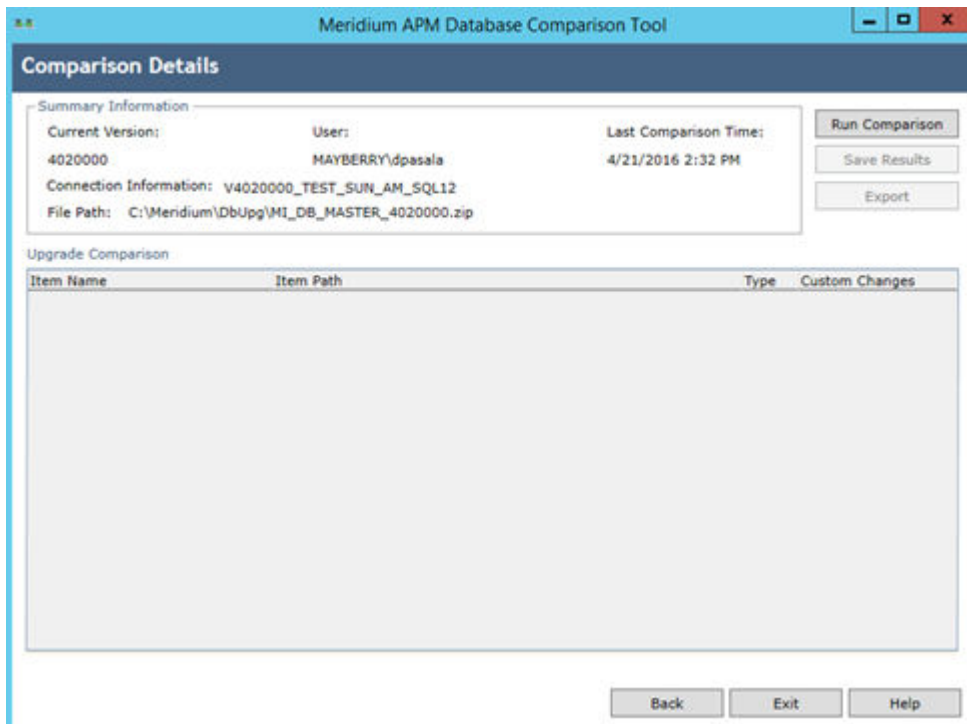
Meridium APM Database Comparison Tool

Comparison Details

Summary Information

Current Version: User: Last Comparison Time:

4020000 MAYBERRY\dpasala 4/21/2016 2:32 PM

Connection Information: V4020000_TEST_SUN_AM_SQL12

File Path: C:\Meridium\DbUpg\MI_DB_MASTER_4020000.zip

Run Comparison

Save Results

Export

Upgrade Comparison

| Item Name | Item Path | Type | Custom Changes |
|---|---|---|---|

Back Exit Help